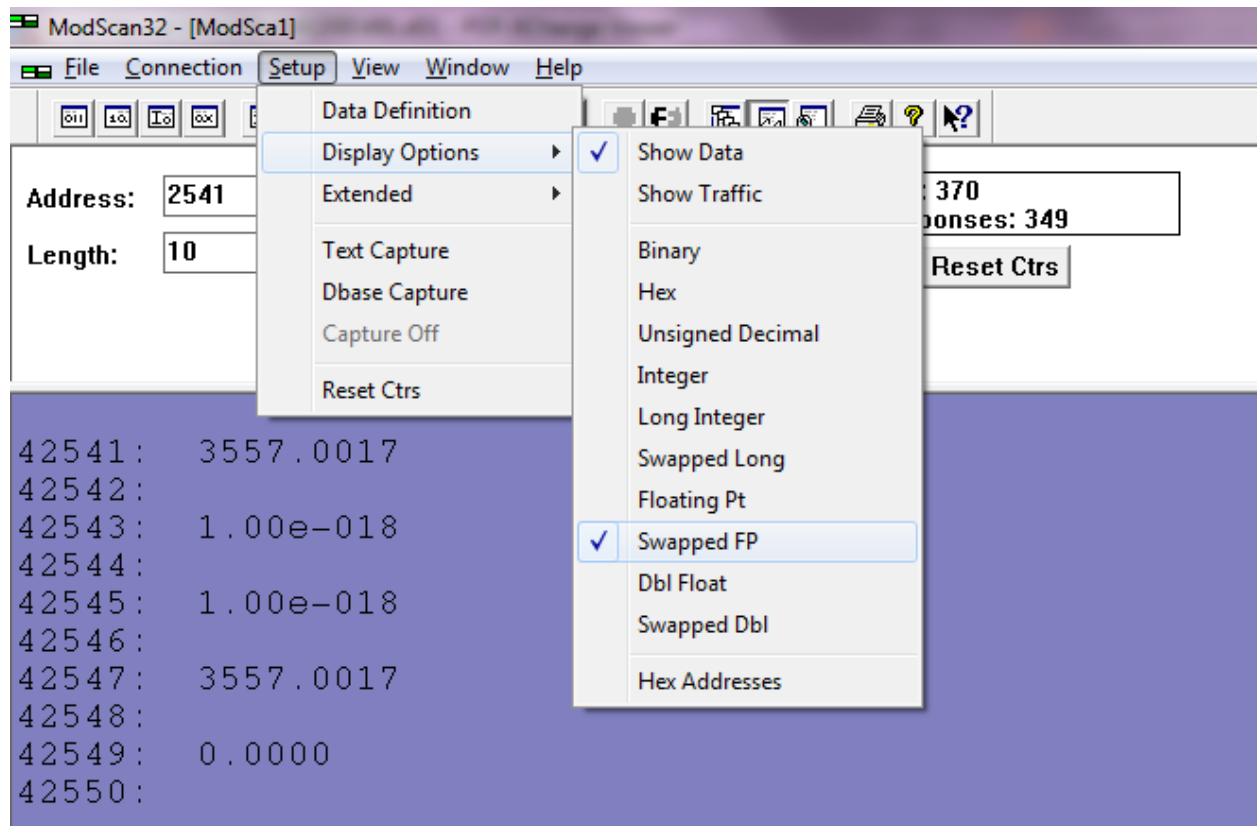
ModScan32 - [ModSca1]

File Connection Setup View Window Help

Data Definition
Display Options
Extended
Text Capture
Dbase Capture
Capture Off
Reset Ctrs

✓ Show Data
Show Traffic
Binary
Hex
Unsigned Decimal
Integer
Long Integer
Swapped Long
Floating Pt
✓ Swapped FP
Dbl Float
Swapped Dbl
Hex Addresses

Address: 2541
Length: 10

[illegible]: 370
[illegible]ponses: 349
Reset Ctrs

42541: 3557.0017
42542:
42543: 1.00e-018
42544:
42545: 1.00e-018
42546:
42547: 3557.0017
42548:
42549: 0.0000
42550: